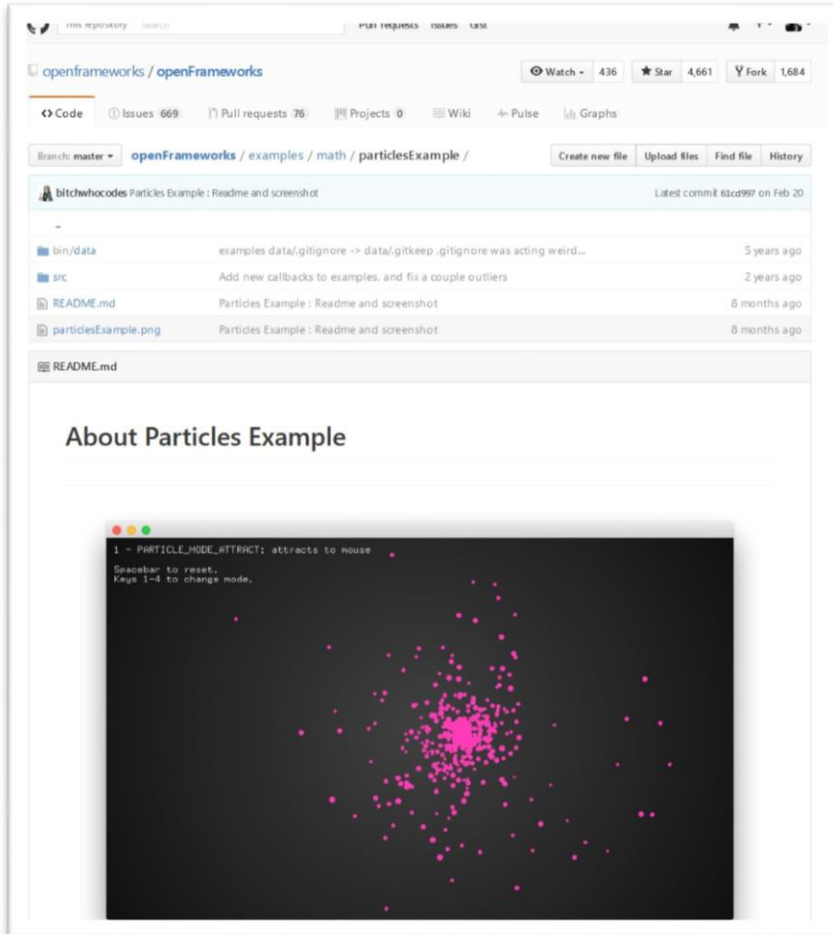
This repository Search Pull requests Issues Gist

openframeworks / openFrameworks

Watch 436 Star 4,661 Fork 1,684

Code Issues 669 Pull requests 76 Projects 0 Wiki Pulse Graphs

Branch: master openFrameworks / examples / math / particlesExample /

Create new file Upload files Find file History

bitchwhocodes Particles Example : Readme and screenshot Latest commit 61cd997 on Feb 20

..

| | | |
|---|---|---|
| bin/data | examples data/.gitignore -> data/.gitkeep .gitignore was acting weird... | 5 years ago |
| src | Add new callbacks to examples, and fix a couple outliers | 2 years ago |
| README.md | Particles Example : Readme and screenshot | 8 months ago |
| particlesExample.png | Particles Example : Readme and screenshot | 8 months ago |

README.md

About Particles Example

1 - PARTICLE_MODE_ATTRACT: attracts to mouse

Spacebar to reset.
Keys 1-4 to change mode.